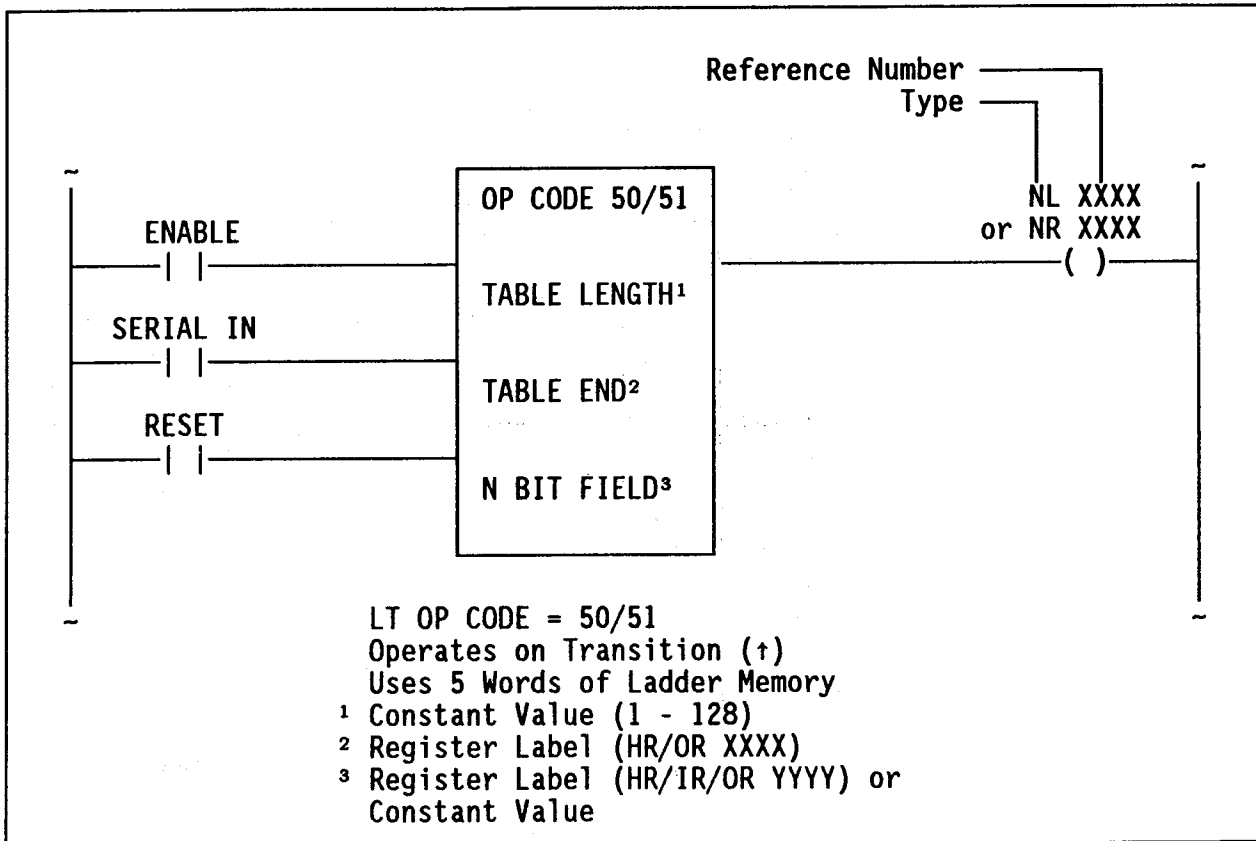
Reference Number
Type

ENABLE

SERIAL IN

RESET

OP CODE 50/51

TABLE LENGTH$^1$

TABLE END$^2$

N BIT FIELD$^3$

NL XXXX
or NR XXXX
( )

LT OP CODE = 50/51
Operates on Transition (↑)
Uses 5 Words of Ladder Memory
$^1$ Constant Value (1 - 128)
$^2$ Register Label (HR/OR XXXX)
$^3$ Register Label (HR/IR/OR YYYY) or Constant Value